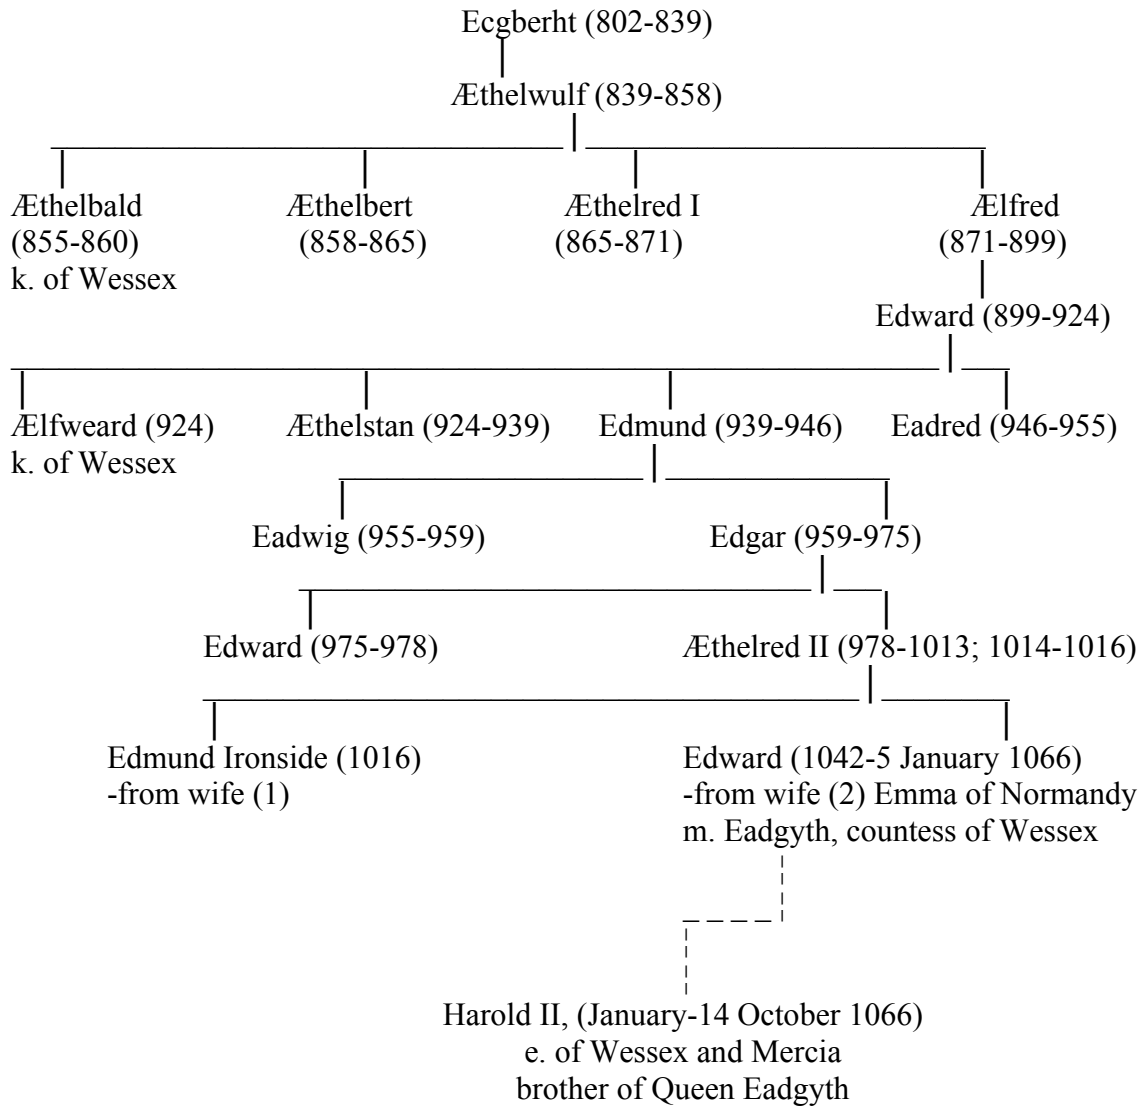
Ecgberht (802-839)

Æthelwulf (839-858)

Æthelbald (855-860) k. of Wessex

Æthelbert (858-865)

Æthelred I (865-871)

Ælfred (871-899)

Edward (899-924)

Ælfweard (924) k. of Wessex

Æthelstan (924-939)

Edmund (939-946)

Eadred (946-955)

Eadwig (955-959)

Edgar (959-975)

Edward (975-978)

Æthelred II (978-1013; 1014-1016)

Edmund Ironside (1016)
-from wife (1)

Edward (1042-5 January 1066)
-from wife (2) Emma of Normandy
m. Eadgyth, countess of Wessex

Harold II, (January-14 October 1066)
e. of Wessex and Mercia
brother of Queen Eadgyth